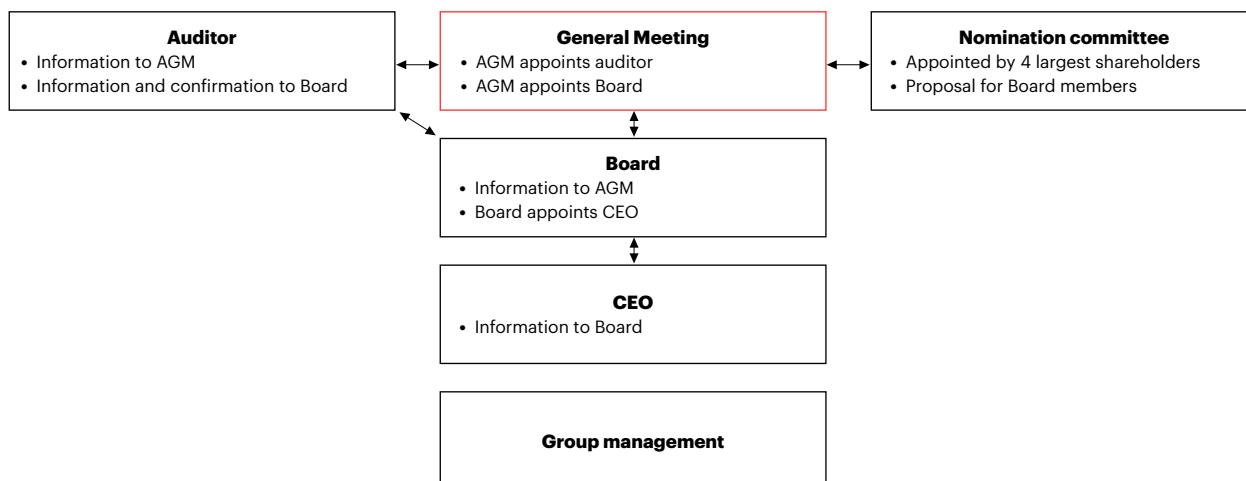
**Auditor**
- Information to AGM
- Information and confirmation to Board

**General Meeting**
- AGM appoints auditor
- AGM appoints Board

**Nomination committee**
- Appointed by 4 largest shareholders
- Proposal for Board members

**Board**
- Information to AGM
- Board appoints CEO

**CEO**
- Information to Board

**Group management**